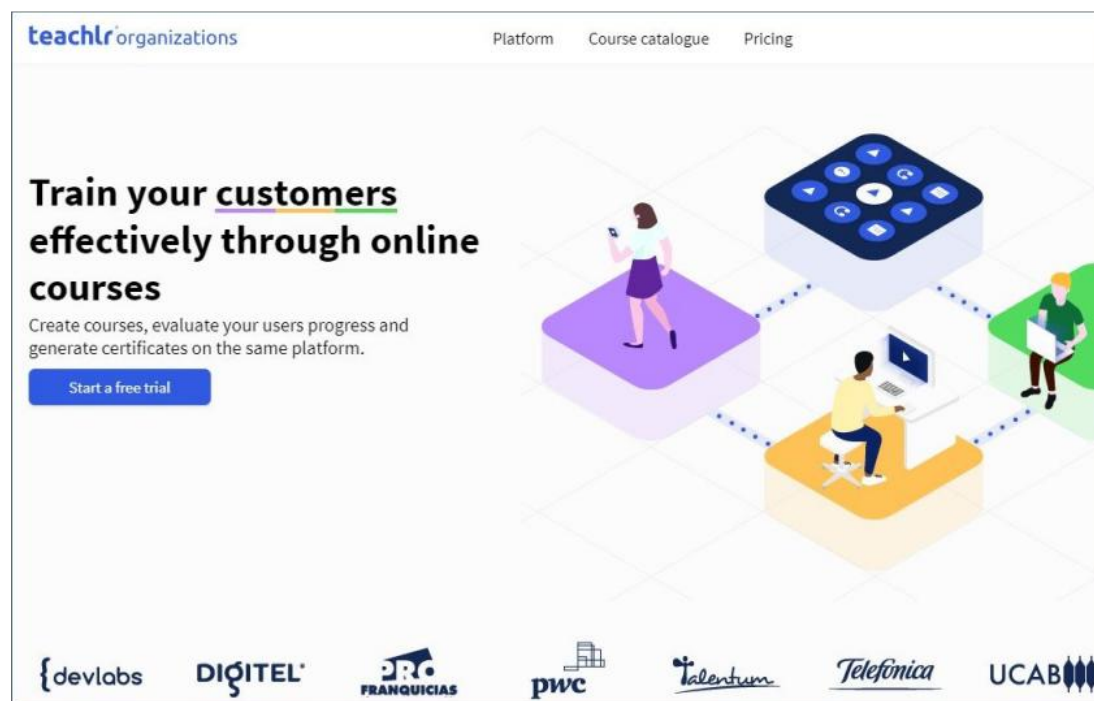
teachlr organizations

Platform Course catalogue Pricing

Train your customers effectively through online courses

Create courses, evaluate your users progress and generate certificates on the same platform.

Start a free trial

{devlabs DIGITEL PRO FRANQUICIAS pwc Talentum Telefónica UCAB